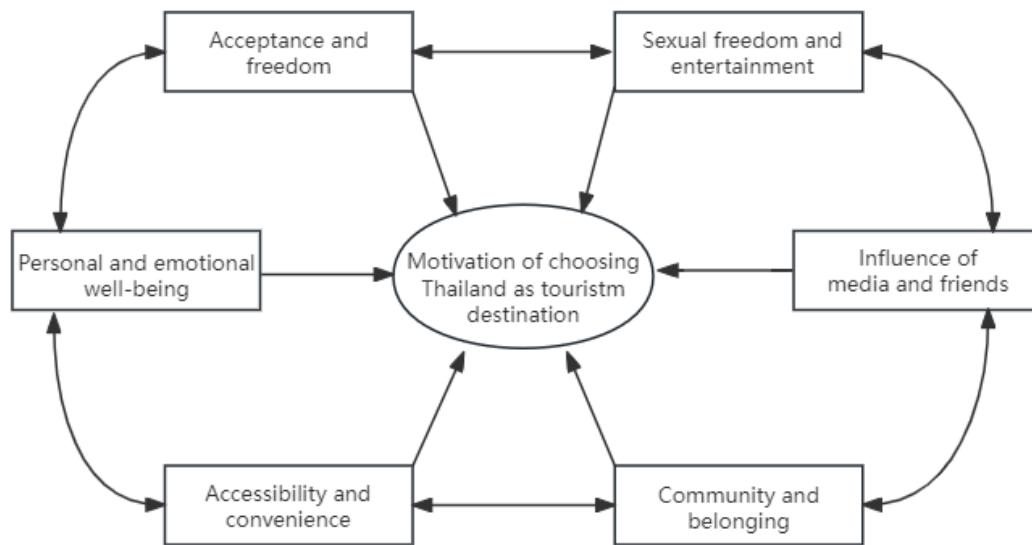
Acceptance and freedom

Sexual freedom and entertainment

Personal and emotional well-being

Motivation of choosing Thailand as touristm destination

Influence of media and friends

Accessibility and convenience

Community and belonging